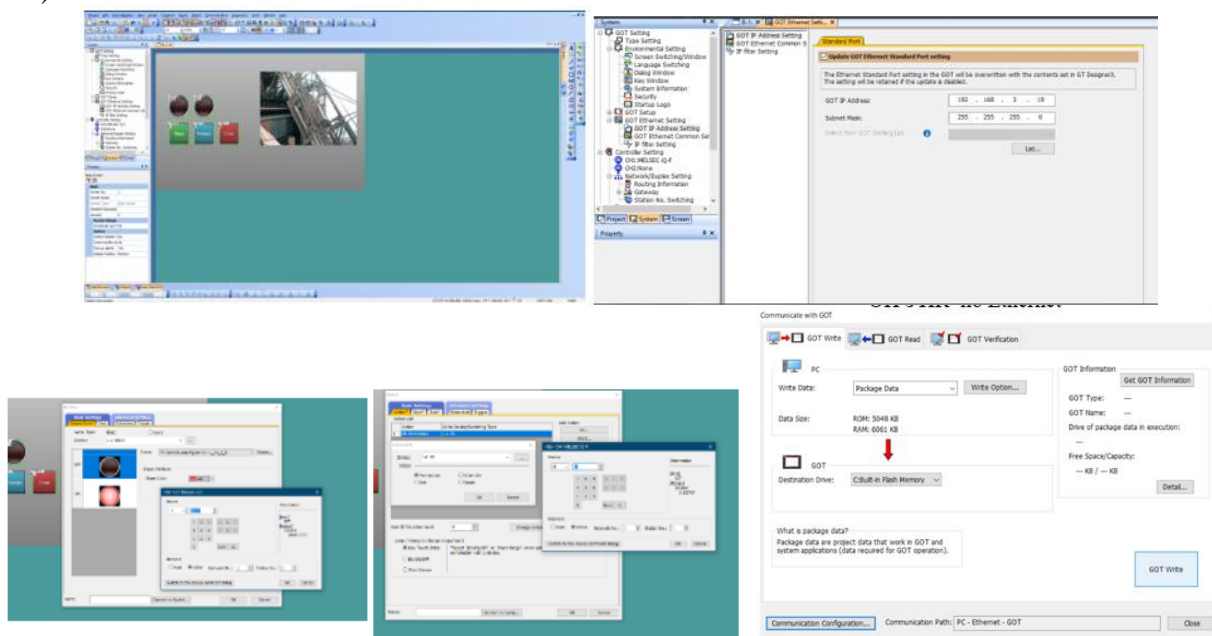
System

GOT Setting
Type Setting
Environmental Setting
Screen Switching/Window
Language Switching
Dialog Window
Key Window
System Information
Security
Startup Logo
GOT Setup
GOT Ethernet Setting
GOT IP Address Setting
GOT Ethernet Common Se
IP filter Setting
Controller Setting
CH1:MELSEC iQ-F
CH2:None
Network/Duplex Setting
Routing Information
Gateway
Station No. Switching

Project System Screen

Property

GOT Ethernet Setti...

GOT IP Address Setting
GOT Ethernet Common S
IP filter Setting

Standard Port

Update GOT Ethernet Standard Port setting

The Ethernet Standard Port setting in the GOT will be overwritten with the contents set in GT Designer3.
The setting will be retained if the update is disabled.

GOT IP Address: 192 . 168 . 3 . 18
Subnet Mask: 255 . 255 . 255 . 0

List...

Communicate with GOT

GOT Write GOT Read GOT Verification

PC
Write Data: Package Data Write Option...
Data Size: ROM: 5048 KB
RAM: 6061 KB

GOT
Destination Drive: C:Built-in Flash Memory

GOT Information
Get GOT Information
GOT Type: —
GOT Name: —
Drive of package data in execution:
—
Free Space/Capacity:
— KB / — KB
Detail...

What is package data?
Package data are project data that work in GOT and system applications (data required for GOT operation).

GOT Write

Communication Configuration... Communication Path: PC - Ethernet - GOT Close